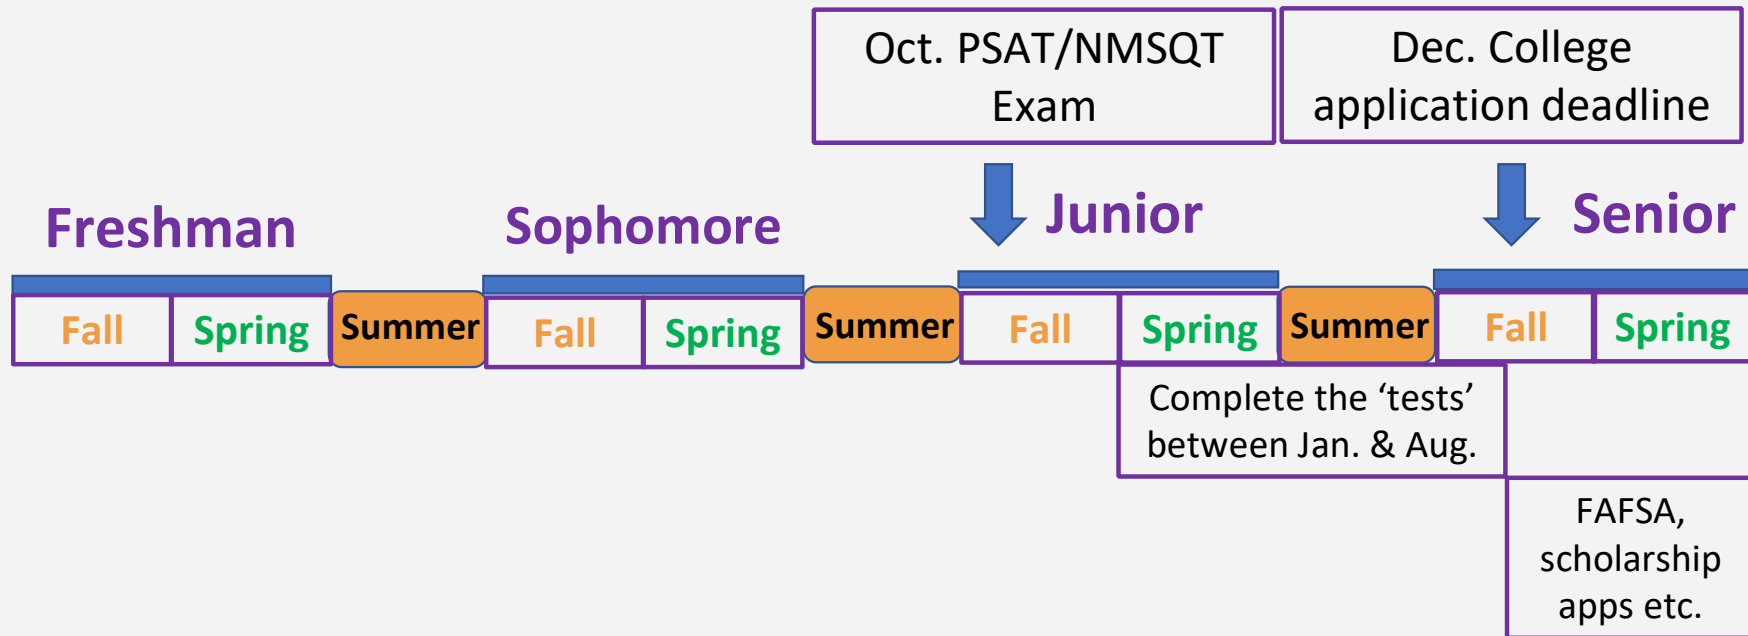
Oct. PSAT/NMSQT Exam

Dec. College application deadline

Freshman

Sophomore

Junior

Senior

Fall

Spring

Summer

Fall

Spring

Summer

Fall

Spring

Summer

Fall

Spring

Complete the ‘tests’ between Jan. & Aug.

FAFSA, scholarship apps etc.